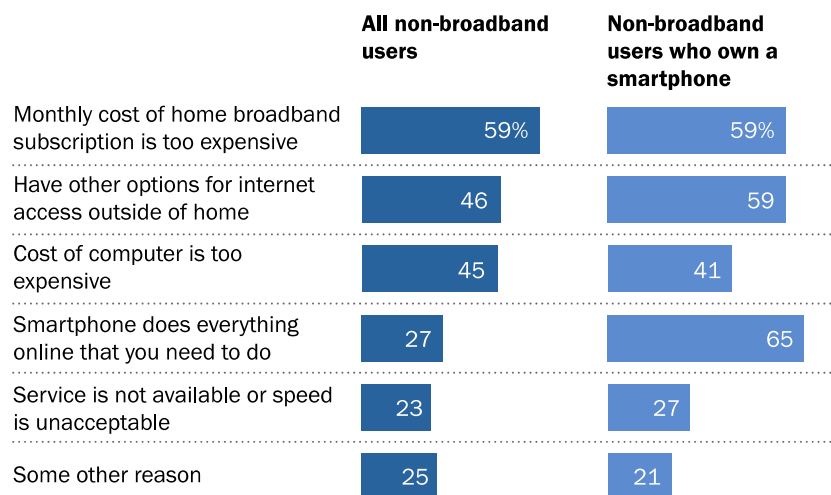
| | All non-broadband users | Non-broadband users who own a smartphone |
|---|---|---|
| Monthly cost of home broadband subscription is too expensive | 59% | 59% |
| Have other options for internet access outside of home | 46 | 59 |
| Cost of computer is too expensive | 45 | 41 |
| Smartphone does everything online that you need to do | 27 | 65 |
| Service is not available or speed is unacceptable | 23 | 27 |
| Some other reason | 25 | 21 |